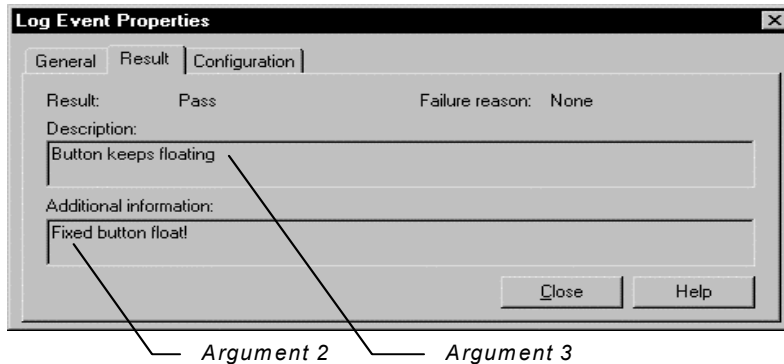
Log Event Properties

General | Result | Configuration

Result: Pass

Failure reason: None

Description:

Button keeps floating

Additional information:

Fixed button float!

Close

Help

Argument 2

Argument 3